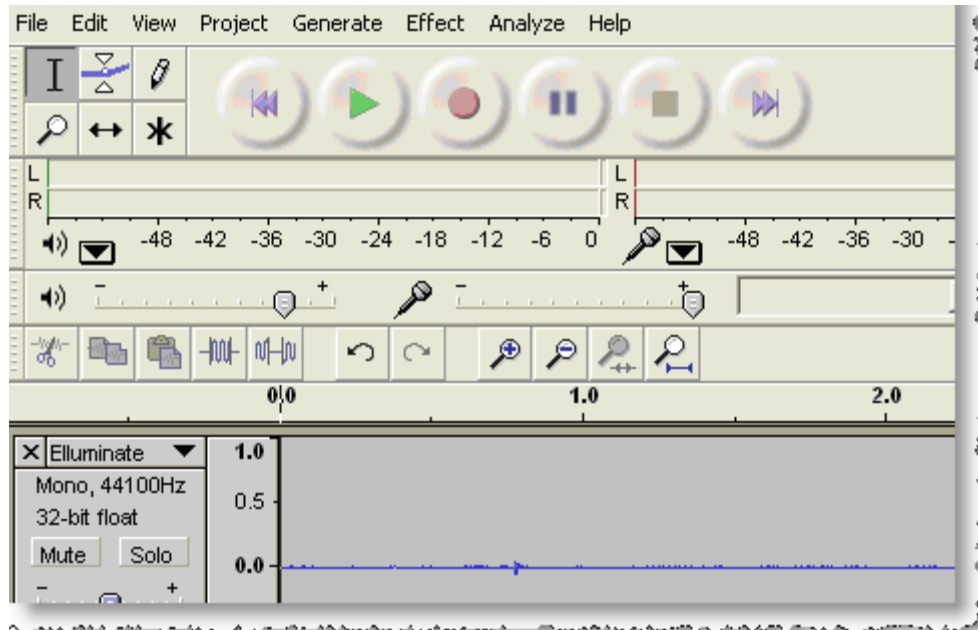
File Edit View Project Generate Effect Analyze Help

L
R
L
R

-48 -42 -36 -30 -24 -18 -12 -6 0
-48 -42 -36 -30

- +
- +

0.0 1.0 2.0

X Elluminate
Mono, 44100Hz
32-bit float
Mute Solo
- +

1.0
0.5
0.0